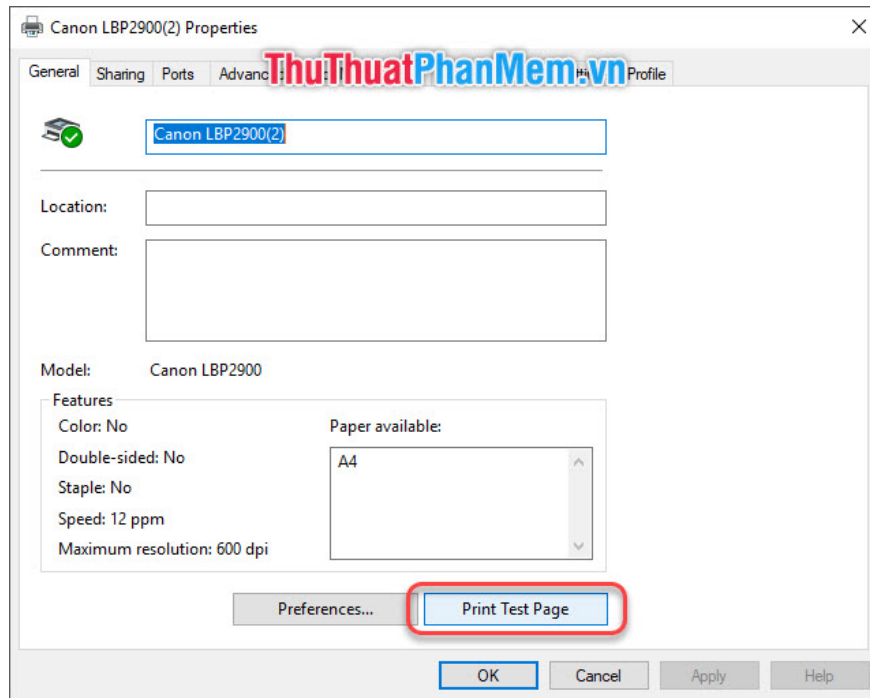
Canon LBP2900(2) Properties

General Sharing Ports Advanc ThuThuatPhanMem.vn Profile

Canon LBP2900(2)

Location:

Comment:

Model: Canon LBP2900

Features

Color: No

Double-sided: No

Staple: No

Speed: 12 ppm

Maximum resolution: 600 dpi

Paper available:

A4

Preferences...

Print Test Page

OK

Cancel

Apply

Help